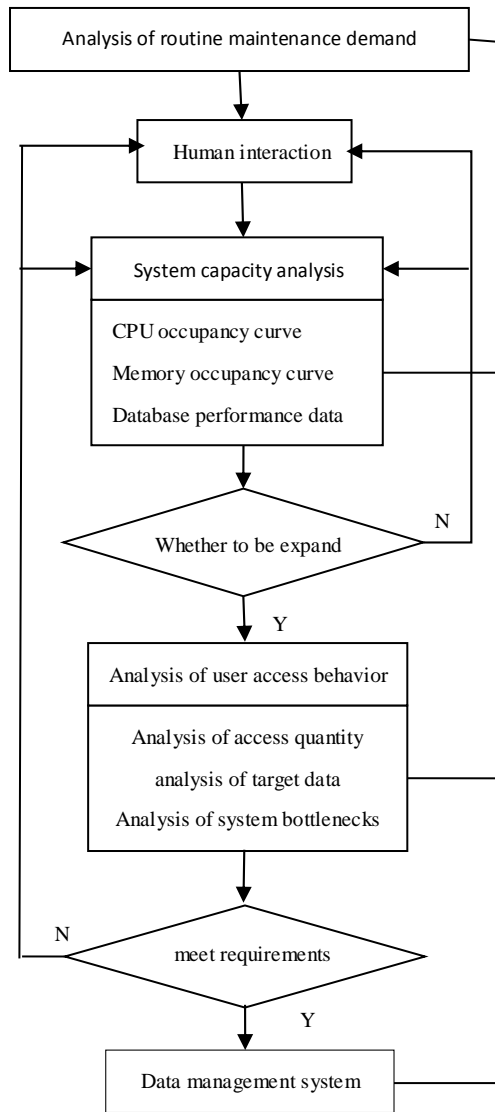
Analysis of routine maintenance demand

Human interaction

System capacity analysis

CPU occupancy curve

Memory occupancy curve

Database performance data

Whether to be expand

N

Y

Analysis of user access behavior

Analysis of access quantity

analysis of target data

Analysis of system bottlenecks

N

meet requirements

Y

Data management system